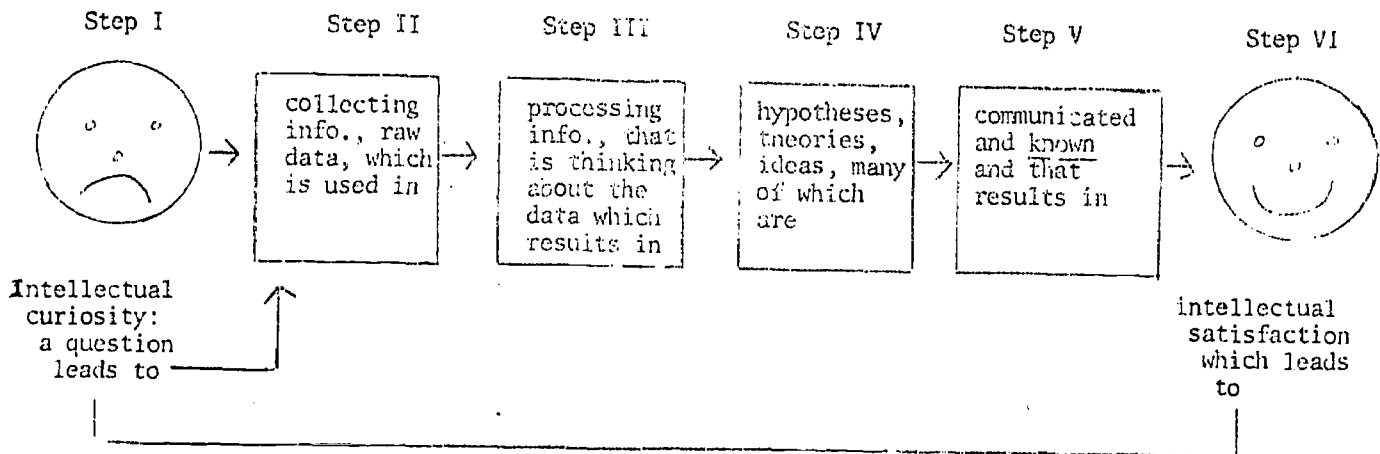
Step I

Intellectual curiosity: a question leads to

Step II

collecting info., raw data, which is used in

Step III

processing info., that is thinking about the data which results in

Step IV

hypotheses, theories, ideas, many of which are

Step V

communicated and known and that results in

Step VI

intellectual satisfaction which leads to